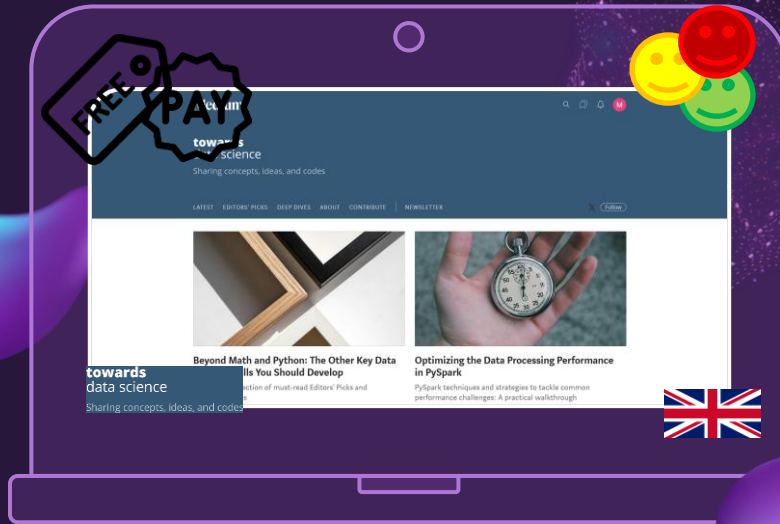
FREE

PAY

towards
science
Sharing concepts, ideas, and codes

LATEST EDITORS' PICKS DEEP DIVES ABOUT CONTRIBUTE NEWSLETTER

Follow

Beyond Math and Python: The Other Key Data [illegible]lls You Should Develop

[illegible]ction of must-read Editors' Picks and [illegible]

Optimizing the Data Processing Performance in PySpark

PySpark techniques and strategies to tackle common performance challenges: A practical walkthrough

towards
data science
Sharing concepts, ideas, and codes